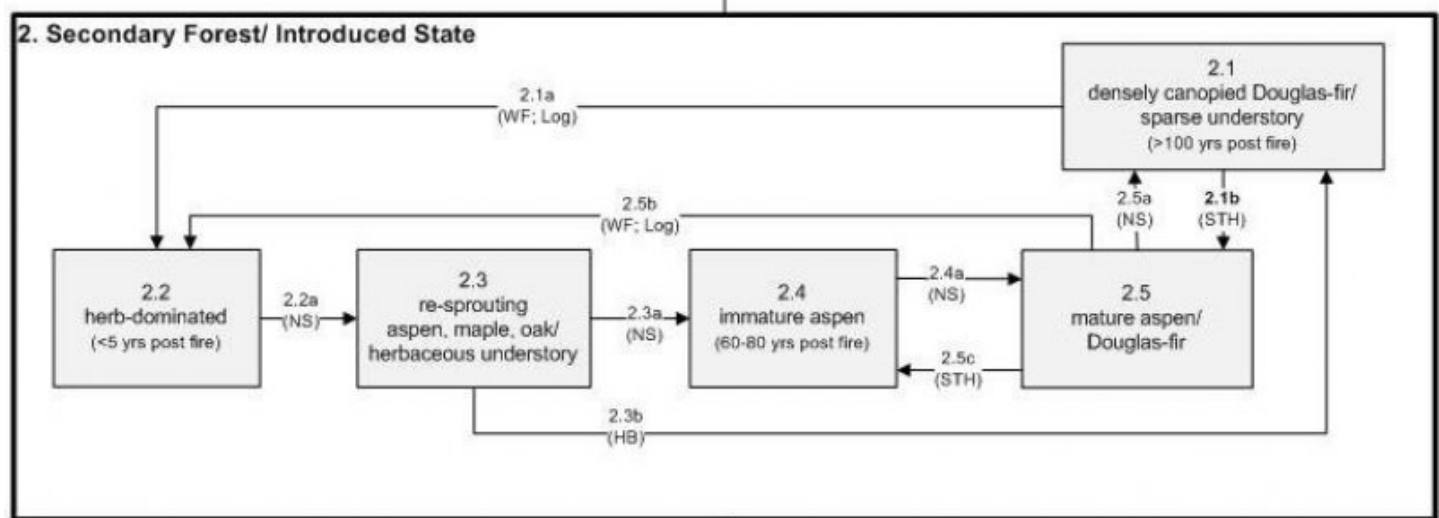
2. Secondary Forest/ Introduced State

2.1
densely canopied Douglas-fir/ sparse understory
(>100 yrs post fire)

2.1a
(WF; Log)

2.5b
(WF; Log)

2.5a
(NS)

2.1b
(STH)

2.2
herb-dominated
(<5 yrs post fire)

2.2a
(NS)

2.3
re-sprouting aspen, maple, oak/ herbaceous understory

2.3a
(NS)

2.4
immature aspen
(60-80 yrs post fire)

2.4a
(NS)

2.5
mature aspen/ Douglas-fir

2.5c
(STH)

2.3b
(HB)